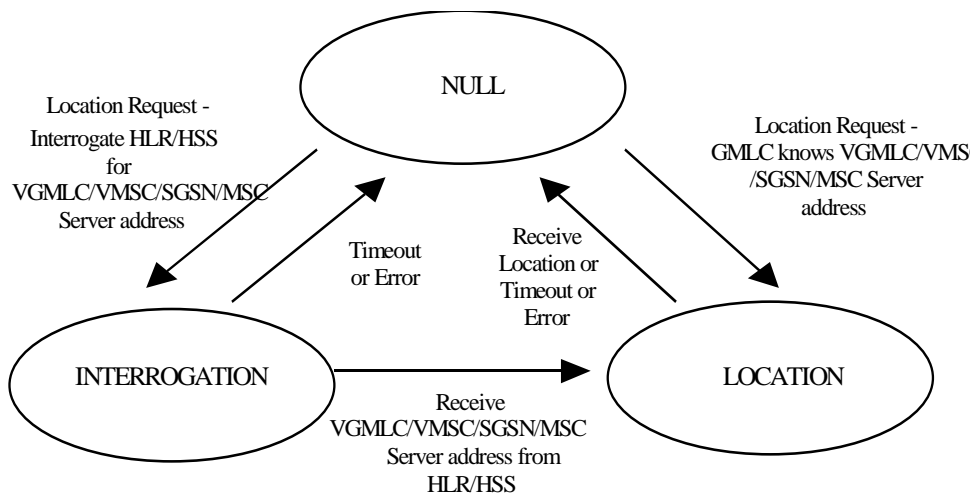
NULL

Location Request - Interrogate HLR/HSS for VGMLC/VMSC/SGSN/MSC Server address

Location Request - GMLC knows VGMLC/VMSC /SGSN/MSC Server address

Timeout or Error

Receive Location or Timeout or Error

INTERROGATION

LOCATION

Receive VGMLC/VMSC/SGSN/MSC Server address from HLR/HSS